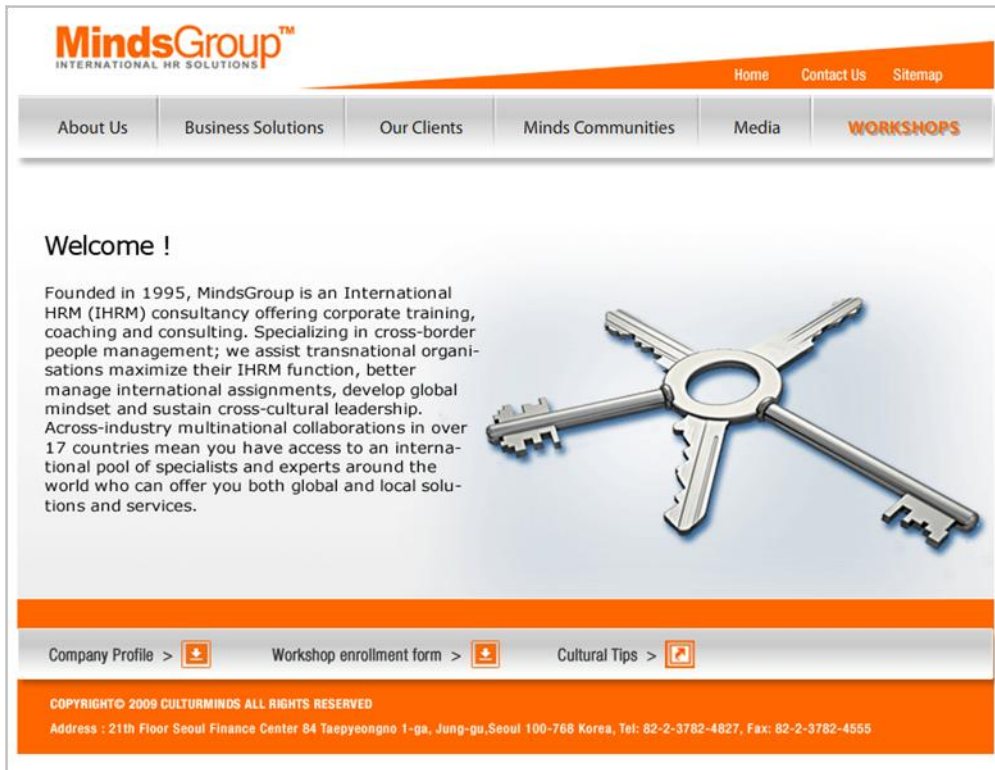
MindsGroup™
INTERNATIONAL HR SOLUTIONS

Home Contact Us Sitemap

About Us | Business Solutions | Our Clients | Minds Communities | Media | WORKSHOPS

Welcome !

Founded in 1995, MindsGroup is an International HRM (IHRM) consultancy offering corporate training, coaching and consulting. Specializing in cross-border people management; we assist transnational organisations maximize their IHRM function, better manage international assignments, develop global mindset and sustain cross-cultural leadership. Across-industry multinational collaborations in over 17 countries mean you have access to an international pool of specialists and experts around the world who can offer you both global and local solutions and services.

Company Profile > Workshop enrollment form > Cultural Tips >

COPYRIGHT© 2009 CULTURMINDS ALL RIGHTS RESERVED
Address : 21th Floor Seoul Finance Center 84 Taepyeongno 1-ga, Jung-gu,Seoul 100-768 Korea, Tel: 82-2-3782-4827, Fax: 82-2-3782-4555